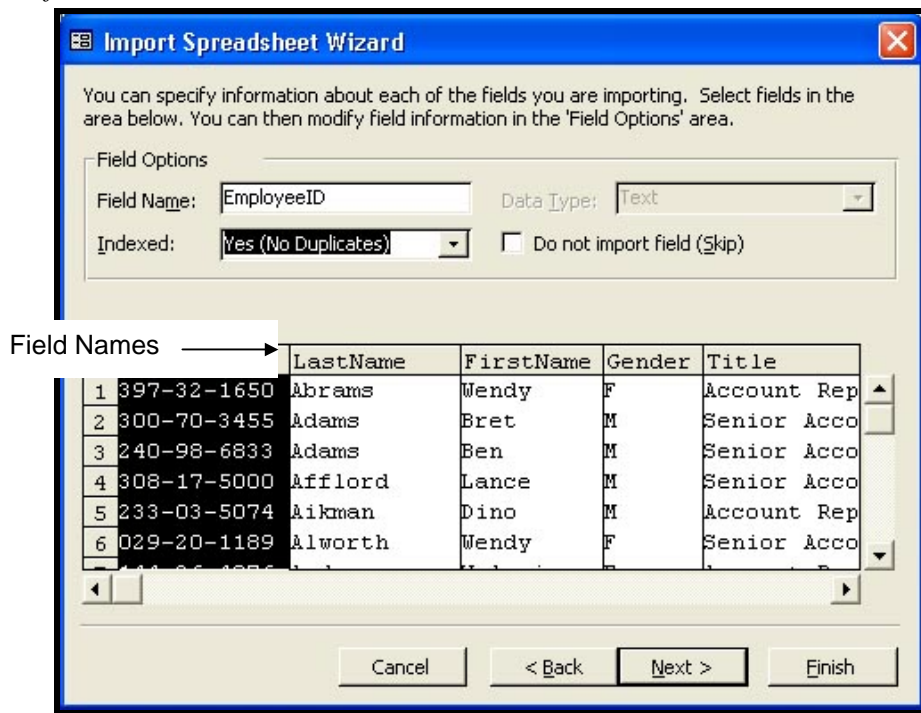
Import Spreadsheet Wizard

You can specify information about each of the fields you are importing. Select fields in the area below. You can then modify field information in the 'Field Options' area.

Field Options

Field Name: EmployeeID

Data Type: Text

Indexed: Yes (No Duplicates)

Do not import field (Skip)

Field Names

| | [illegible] | LastName | FirstName | Gender | Title |
|---|---|---|---|---|---|
| 1 | 397-32-1650 | Abrams | Wendy | F | Account Rep |
| 2 | 300-70-3455 | Adams | Bret | M | Senior Acco |
| 3 | 240-98-6833 | Adams | Ben | M | Senior Acco |
| 4 | 308-17-5000 | Afflord | Lance | M | Senior Acco |
| 5 | 233-03-5074 | Aikman | Dino | M | Account Rep |
| 6 | 029-20-1189 | Alworth | Wendy | F | Senior Acco |

Cancel

< Back

Next >

Finish